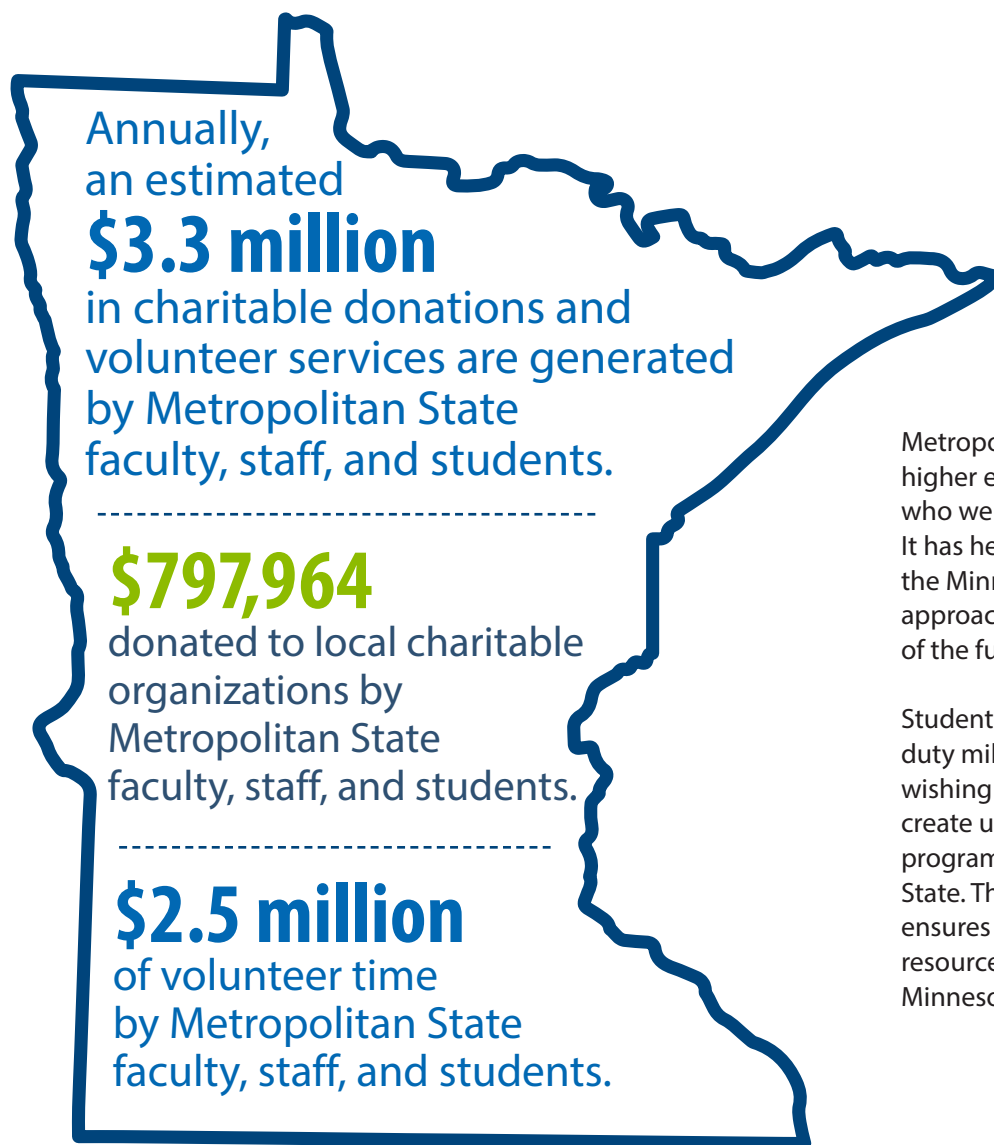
Annually, an estimated
$3.3 million
in charitable donations and volunteer services are generated by Metropolitan State faculty, staff, and students.

$797,964
donated to local charitable organizations by Metropolitan State faculty, staff, and students.

$2.5 million
of volunteer time by Metropolitan State faculty, staff, and students.

Metropo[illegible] higher e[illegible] who we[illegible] It has he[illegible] the Minn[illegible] approac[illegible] of the fu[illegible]

Student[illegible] duty mil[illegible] wishing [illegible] create u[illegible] program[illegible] State. Th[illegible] ensures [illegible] resource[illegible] Minneso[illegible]